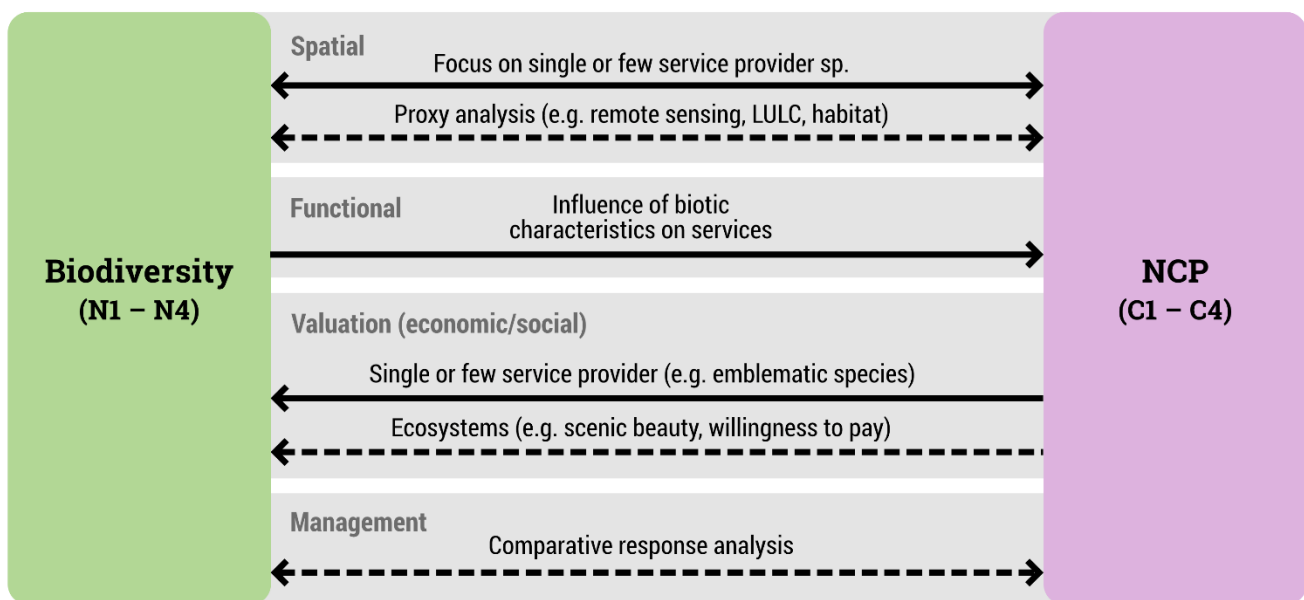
Biodiversity
(N1 – N4)

Spatial

Focus on single or few service provider sp.

Proxy analysis (e.g. remote sensing, LULC, habitat)

Functional

Influence of biotic characteristics on services

Valuation (economic/social)

Single or few service provider (e.g. emblematic species)

Ecosystems (e.g. scenic beauty, willingness to pay)

Management

Comparative response analysis

NCP
(C1 – C4)